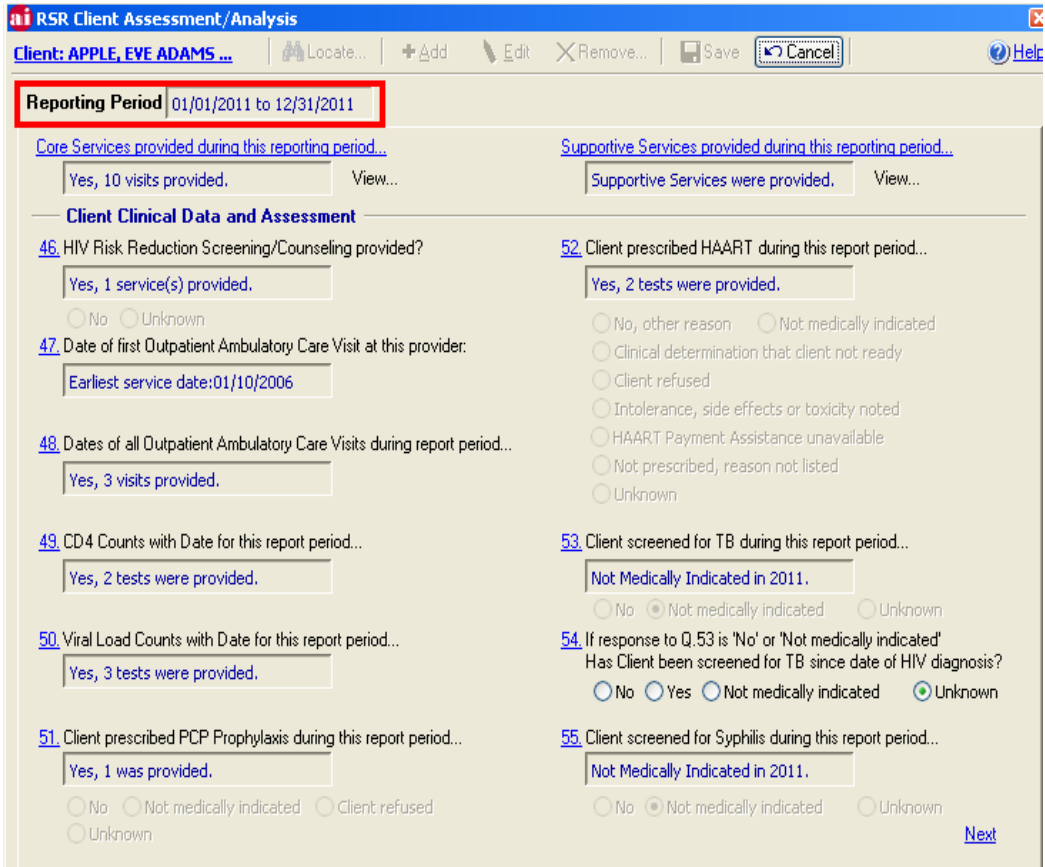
ai RSR Client Assessment/Analysis

Client: APPLE, EVE ADAMS ... Locate... Add Edit Remove... Save Cancel Help

Reporting Period 01/01/2011 to 12/31/2011

Core Services provided during this reporting period...
Yes, 10 visits provided. View...

Supportive Services provided during this reporting period...
Supportive Services were provided. View...

Client Clinical Data and Assessment

46. HIV Risk Reduction Screening/Counseling provided?
Yes, 1 service(s) provided.
No Unknown

47. Date of first Outpatient Ambulatory Care Visit at this provider:
Earliest service date:01/10/2006

48. Dates of all Outpatient Ambulatory Care Visits during report period...
Yes, 3 visits provided.

49. CD4 Counts with Date for this report period...
Yes, 2 tests were provided.

50. Viral Load Counts with Date for this report period...
Yes, 3 tests were provided.

51. Client prescribed PCP Prophylaxis during this report period...
Yes, 1 was provided.
No Not medically indicated Client refused
Unknown

52. Client prescribed HAART during this report period...
Yes, 2 tests were provided.
No, other reason Not medically indicated
Clinical determination that client not ready
Client refused
Intolerance, side effects or toxicity noted
HAART Payment Assistance unavailable
Not prescribed, reason not listed
Unknown

53. Client screened for TB during this report period...
Not Medically Indicated in 2011.
No Not medically indicated Unknown

54. If response to Q.53 is 'No' or 'Not medically indicated'
Has Client been screened for TB since date of HIV diagnosis?
No Yes Not medically indicated Unknown

55. Client screened for Syphilis during this report period...
Not Medically Indicated in 2011.
No Not medically indicated Unknown

Next